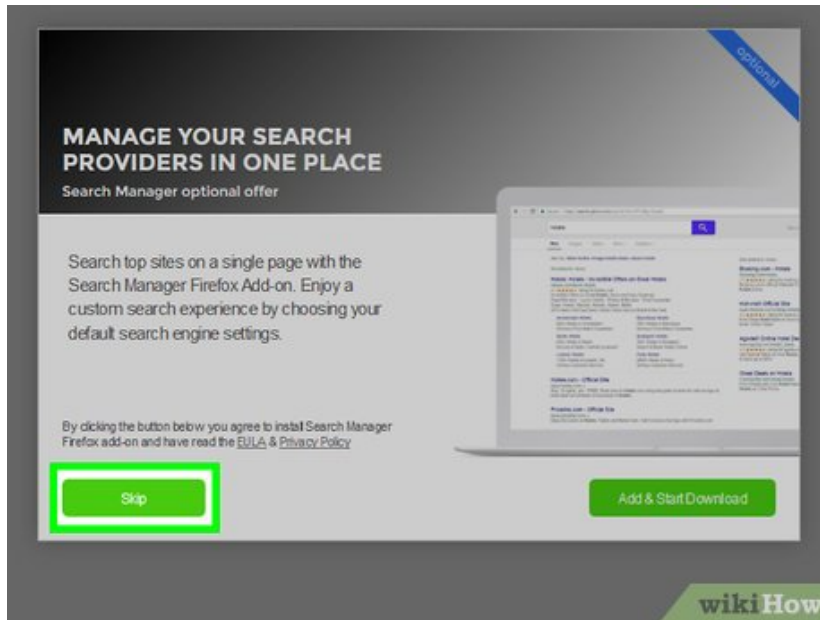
optional

MANAGE YOUR SEARCH PROVIDERS IN ONE PLACE

Search Manager optional offer

Search top sites on a single page with the Search Manager Firefox Add-on. Enjoy a custom search experience by choosing your default search engine settings.

By clicking the button below you agree to install Search Manager Firefox add-on and have read the EULA & Privacy Policy

Skip

Add & Start Download

wikiHow